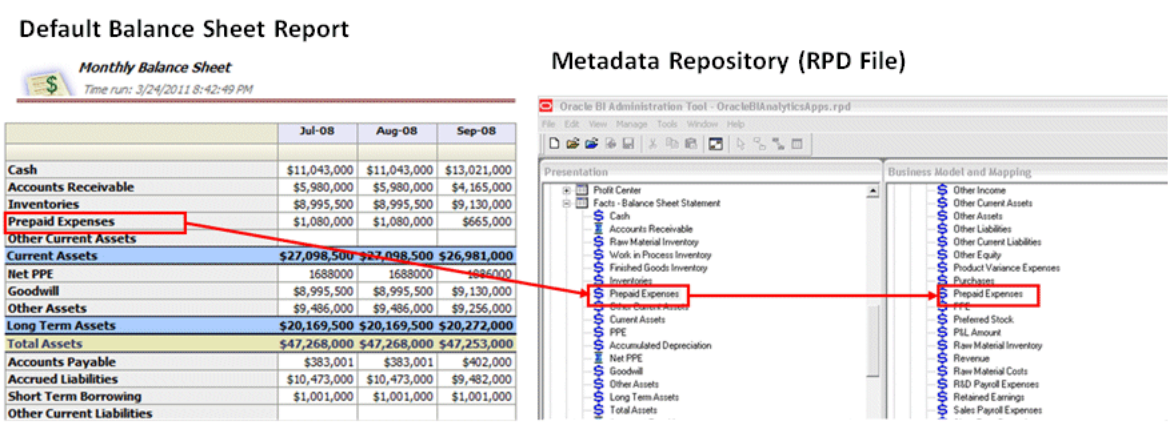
Default Balance Sheet Report

Monthly Balance Sheet
Time run: 3/24/2011 8:42:49 PM

| | Jul-08 | Aug-08 | Sep-08 |
|---|---|---|---|
| | | | |
| Cash | \$11,043,000 | \$11,043,000 | \$13,021,000 |
| Accounts Receivable | \$5,980,000 | \$5,980,000 | \$4,165,000 |
| Inventories | \$8,995,500 | \$8,995,500 | \$9,130,000 |
| Prepaid Expenses | \$1,080,000 | \$1,080,000 | \$665,000 |
| Other Current Assets | | | |
| Current Assets | \$27,098,500 | \$27,098,500 | \$26,981,000 |
| Net PPE | 1688000 | 1688000 | 1886000 |
| Goodwill | \$8,995,500 | \$8,995,500 | \$9,130,000 |
| Other Assets | \$9,486,000 | \$9,486,000 | \$9,256,000 |
| Long Term Assets | \$20,169,500 | \$20,169,500 | \$20,272,000 |
| Total Assets | \$47,268,000 | \$47,268,000 | \$47,253,000 |
| Accounts Payable | \$383,001 | \$383,001 | \$402,000 |
| Accrued Liabilities | \$10,473,000 | \$10,473,000 | \$9,482,000 |
| Short Term Borrowing | \$1,001,000 | \$1,001,000 | \$1,001,000 |
| Other Current Liabilities | | | |

Metadata Repository (RPD File)

Oracle BI Administration Tool - OracleBIAnalyticsApps.rpd
File Edit View Manage Tools Window Help

Presentation
Profit Center
Facts - Balance Sheet Statement
Cash
Accounts Receivable
Raw Material Inventory
Work in Process Inventory
Finished Goods Inventory
Inventories
Prepaid Expenses
Other Current Assets
Current Assets
PPE
Accumulated Depreciation
Net PPE
Goodwill
Other Assets
Long Term Assets
Total Assets

Business Model and Mapping
Other Income
Other Current Assets
Other Assets
Other Liabilities
Other Current Liabilities
Other Equity
Product Variance Expenses
Purchases
Prepaid Expenses
PPE
Preferred Stock
P&L Amount
Raw Material Inventory
Revenue
Raw Material Costs
R&D Payroll Expenses
Retained Earnings
Sales Payroll Expenses